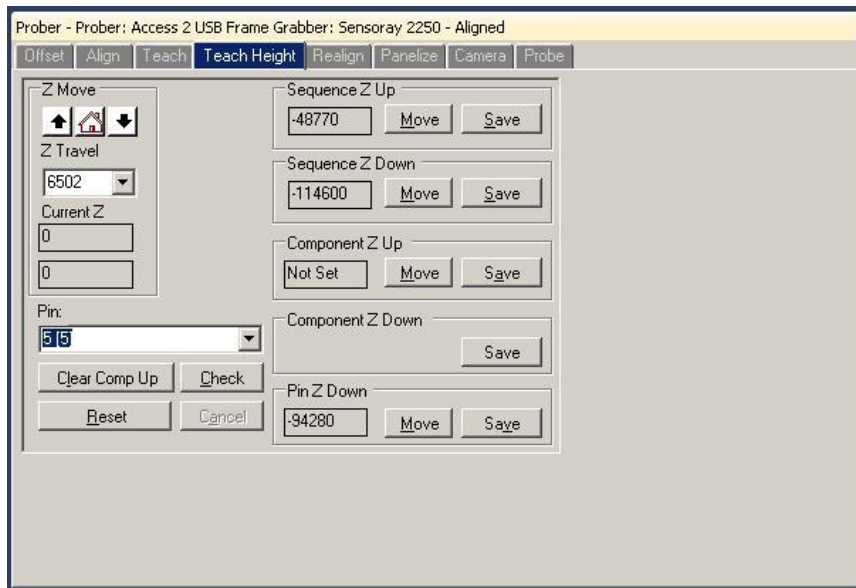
Prober - Prober: Access 2 USB Frame Grabber: Sensoray 2250 - Aligned

Offset | Align | Teach | Teach Height | Realign | Panelize | Camera | Probe

Z Move

Z Travel

6502

Current Z

0

0

Pin:

5 [5]

Clear Comp Up

Check

Reset

Cancel

Sequence Z Up

-48770

Move

Save

Sequence Z Down

-114600

Move

Save

Component Z Up

Not Set

Move

Save

Component Z Down

Save

Pin Z Down

-94280

Move

Save